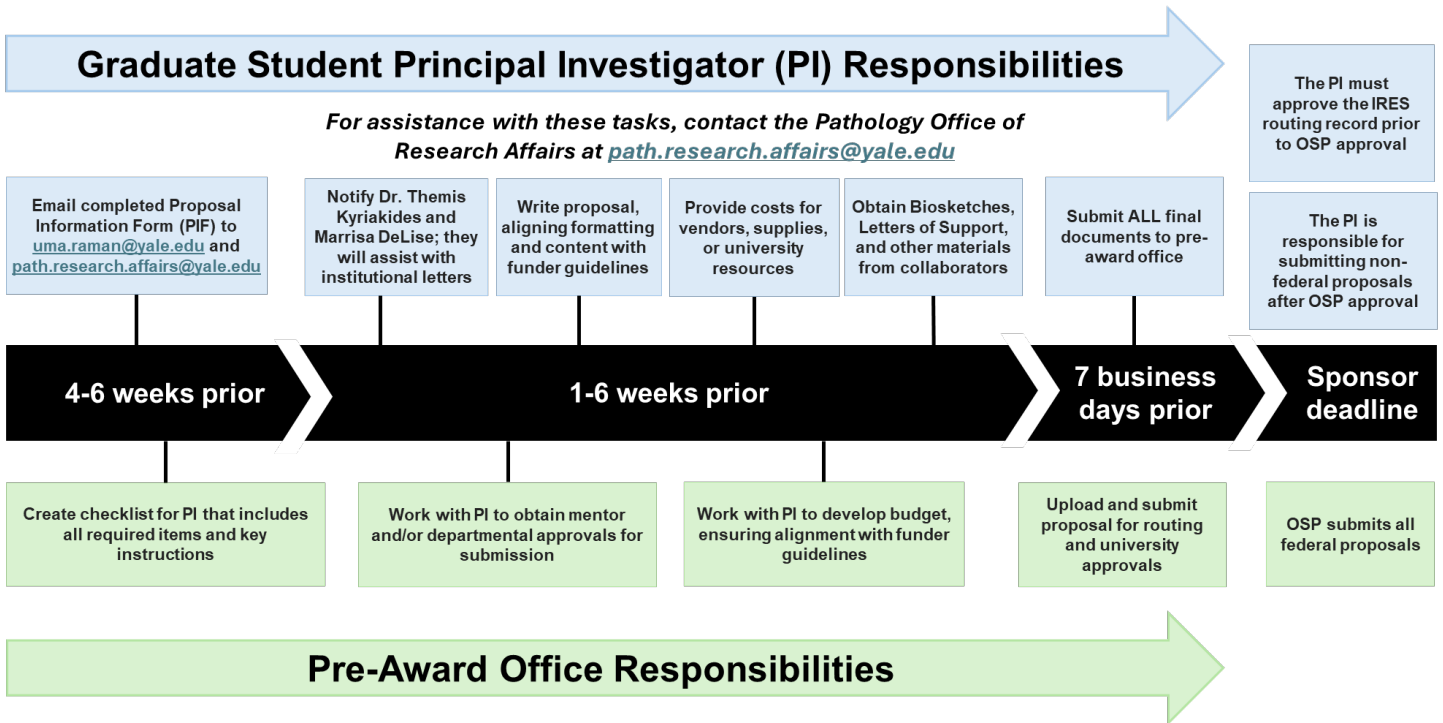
Graduate Student Principal Investigator (PI) Responsibilities

For assistance with these tasks, contact the Pathology Office of Research Affairs at path.research.affairs@yale.edu

The PI must approve the IRES routing record prior to OSP approval

The PI is responsible for submitting non-federal proposals after OSP approval

Email completed Proposal Information Form (PIF) to uma.raman@yale.edu and path.research.affairs@yale.edu

Notify Dr. Themis Kyriakides and Marrisa DeLise; they will assist with institutional letters

Write proposal, aligning formatting and content with funder guidelines

Provide costs for vendors, supplies, or university resources

Obtain Biosketches, Letters of Support, and other materials from collaborators

Submit ALL final documents to pre-award office

4-6 weeks prior

1-6 weeks prior

7 business days prior

Sponsor deadline

Create checklist for PI that includes all required items and key instructions

Work with PI to obtain mentor and/or departmental approvals for submission

Work with PI to develop budget, ensuring alignment with funder guidelines

Upload and submit proposal for routing and university approvals

OSP submits all federal proposals

Pre-Award Office Responsibilities